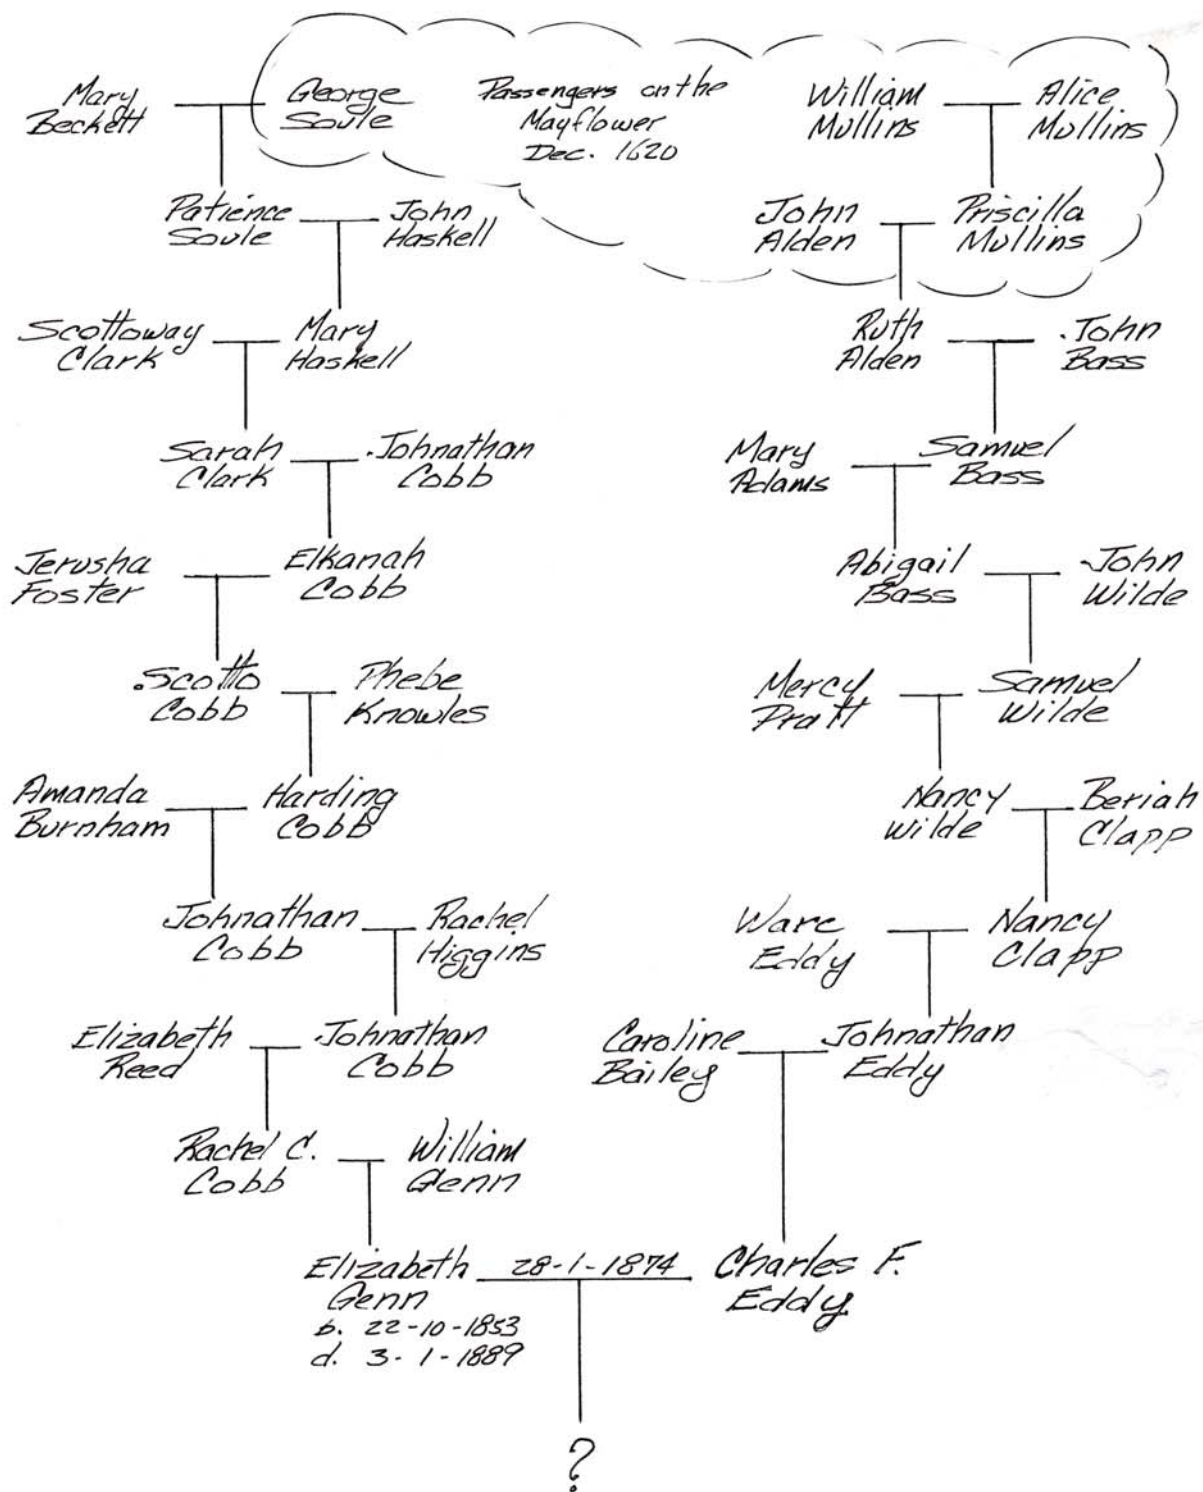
Mary Beckett

George Soule

Passengers on the Mayflower Dec. 1620

William Mullins

Alice Mullins

Patience Soule

John Haskell

John Alden

Priscilla Mullins

Scottoway Clark

Mary Haskell

Ruth Alden

.John Bass

Sarah Clark

.Johnathan Cobb

Mary Adams

Samuel Bass

Jerusha Foster

Elkanah Cobb

Abigail Bass

John Wilde

.Scotto Cobb

Phebe Knowles

Mercy Pratt

Samuel Wilde

Amanda Burnham

Harding Cobb

Nancy Wilde

Beriah Clapp

Johnathan Cobb

Rachel Higgins

Ware Eddy

Nancy Clapp

Elizabeth Reed

.Johnathan Cobb

Caroline Bailey

Johnathan Eddy

Rachel C. Cobb

William Genn

Elizabeth Genn
b. 22-10-1853
d. 3-1-1889

28-1-1874

Charles F. Eddy

?